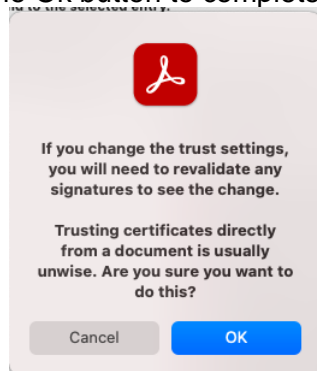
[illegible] OK button to complete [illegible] to the selected entry.

If you change the trust settings, you will need to revalidate any signatures to see the change.

Trusting certificates directly from a document is usually unwise. Are you sure you want to do this?

Cancel

OK